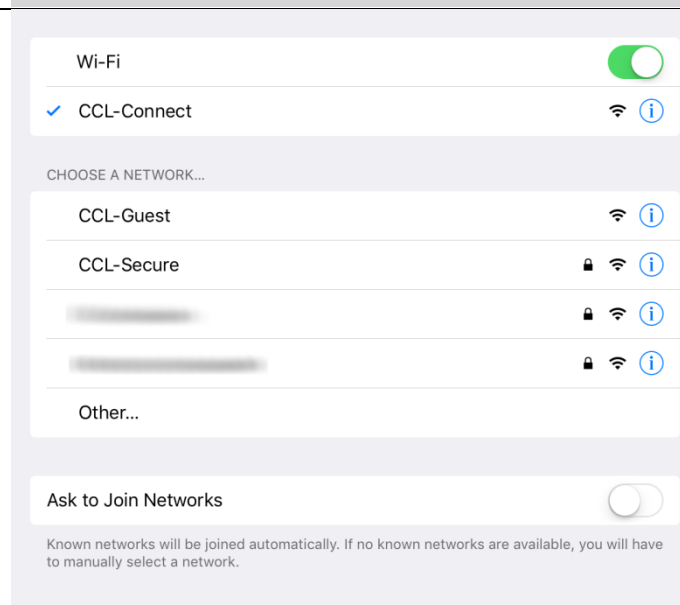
Wi-Fi

✓ CCL-Connect

CHOOSE A NETWORK...

CCL-Guest

CCL-Secure

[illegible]

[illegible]

Other...

Ask to Join Networks

Known networks will be joined automatically. If no known networks are available, you will have to manually select a network.